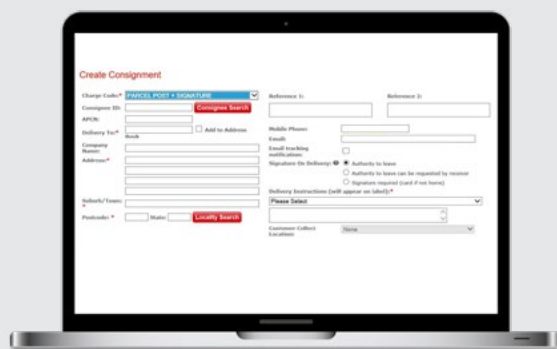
Create Consignment

Charge Code:* PARCEL POST + SIGNATURE

Consignee ID: Consignee Search

APCN:

Delivery To:* Add to Address Book

Company Name:

Address:*

Suburb/Town: *

Postcode: * State: Locality Search

Reference 1:

Reference 2:

Mobile Phone:

Email:

Email tracking notifications:

Signature On Delivery:

Authority to leave

Authority to leave (can be requested by receiver)

Signature required (card if not home)

Delivery Instructions (will appear on label):*

Please Select

Customer Collect Locations:

None